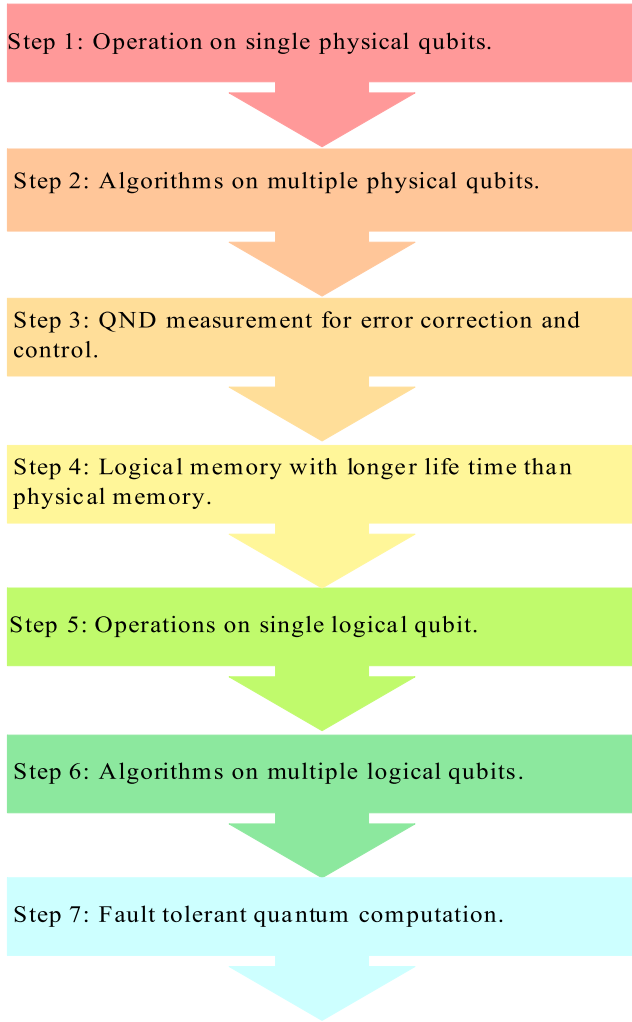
Step 1: Operation on single physical qubits.

Step 2: Algorithms on multiple physical qubits.

Step 3: QND measurement for error correction and control.

Step 4: Logical memory with longer life time than physical memory.

Step 5: Operations on single logical qubit.

Step 6: Algorithms on multiple logical qubits.

Step 7: Fault tolerant quantum computation.